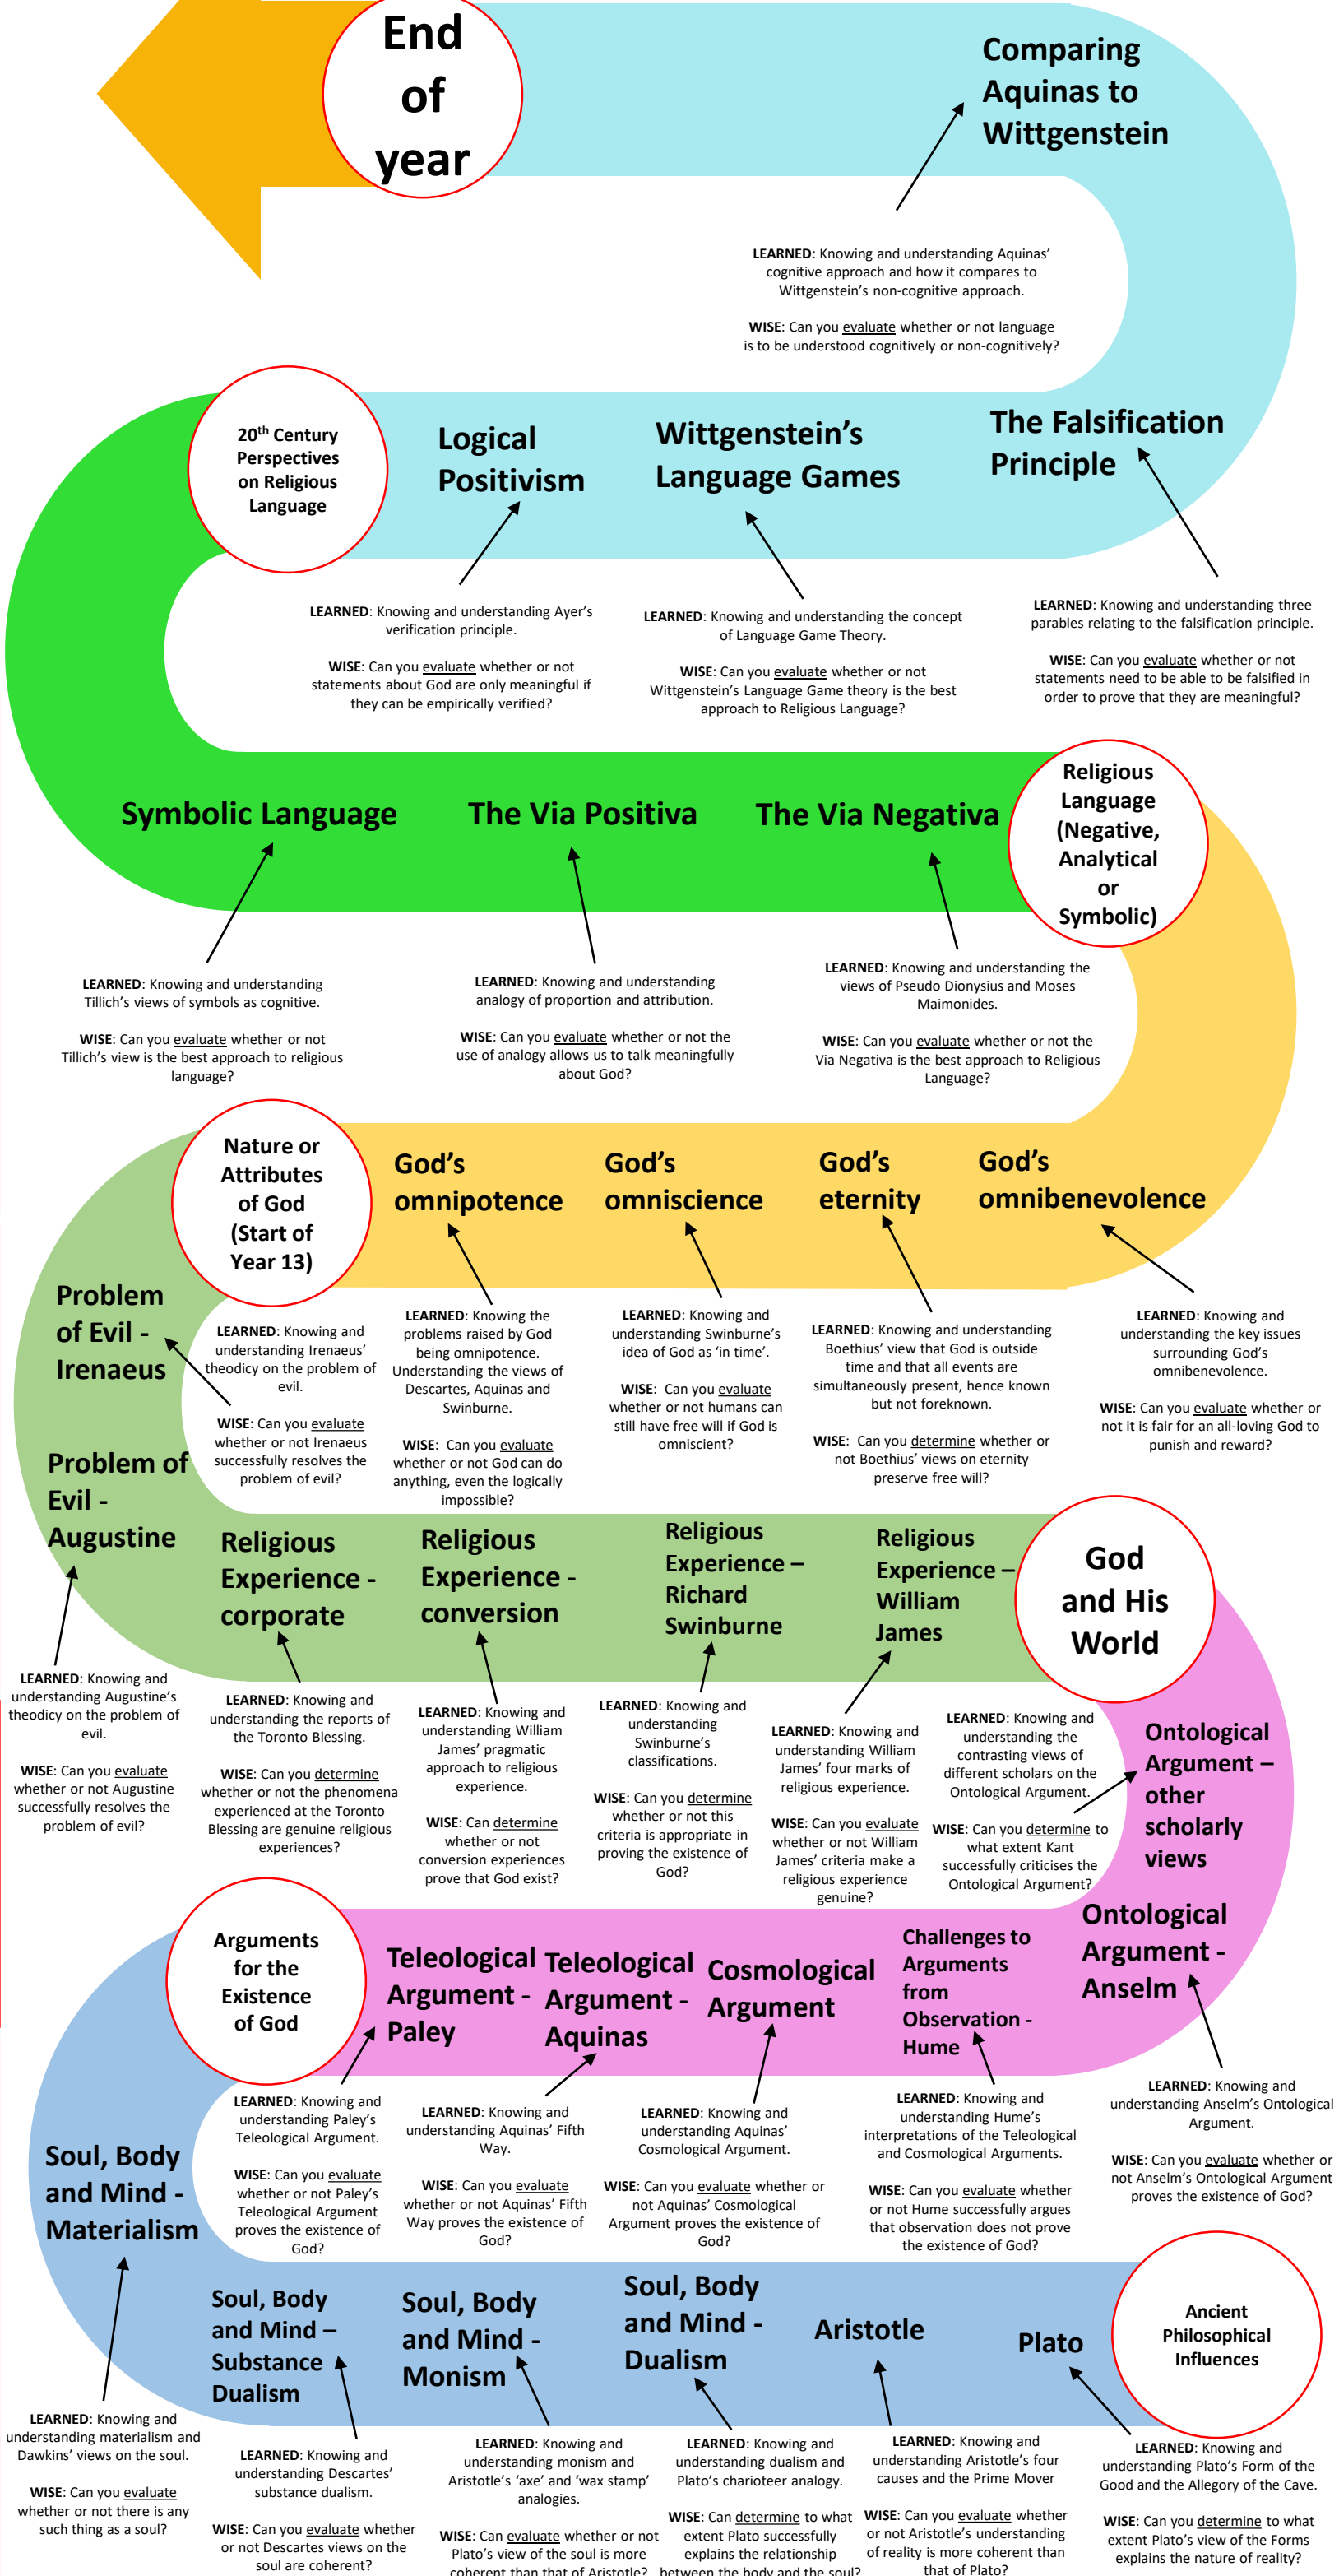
End of year

Comparing Aquinas to Wittgenstein

LEARNED: Knowing and understanding Aquinas' cognitive approach and how it compares to Wittgenstein's non-cognitive approach.

WISE: Can you evaluate whether or not language is to be understood cognitively or non-cognitively?

20th Century Perspectives on Religious Language

Logical Positivism

Wittgenstein's Language Games

The Falsification Principle

LEARNED: Knowing and understanding Ayer's verification principle.

WISE: Can you evaluate whether or not statements about God are only meaningful if they can be empirically verified?

LEARNED: Knowing and understanding the concept of Language Game Theory.

WISE: Can you evaluate whether or not Wittgenstein's Language Game theory is the best approach to Religious Language?

LEARNED: Knowing and understanding three parables relating to the falsification principle.

WISE: Can you evaluate whether or not statements need to be able to be falsified in order to prove that they are meaningful?

Symbolic Language

The Via Positiva

The Via Negativa

Religious Language (Negative, Analytical or Symbolic)

LEARNED: Knowing and understanding Tillich's views of symbols as cognitive.

WISE: Can you evaluate whether or not Tillich's view is the best approach to religious language?

LEARNED: Knowing and understanding analogy of proportion and attribution.

WISE: Can you evaluate whether or not the use of analogy allows us to talk meaningfully about God?

LEARNED: Knowing and understanding the views of Pseudo Dionysius and Moses Maimonides.

WISE: Can you evaluate whether or not the Via Negativa is the best approach to Religious Language?

Nature or Attributes of God (Start of Year 13)

God's omnipotence

God's omniscience

God's eternity

God's omnibenevolence

Problem of Evil - Irenaeus

LEARNED: Knowing and understanding Irenaeus' theodicy on the problem of evil.

WISE: Can you evaluate whether or not Irenaeus successfully resolves the problem of evil?

LEARNED: Knowing the problems raised by God being omnipotence. Understanding the views of Descartes, Aquinas and Swinburne.

WISE: Can you evaluate whether or not God can do anything, even the logically impossible?

LEARNED: Knowing and understanding Swinburne's idea of God as 'in time'.

WISE: Can you evaluate whether or not humans can still have free will if God is omniscient?

LEARNED: Knowing and understanding Boethius' view that God is outside time and that all events are simultaneously present, hence known but not foreknown.

WISE: Can you determine whether or not Boethius' views on eternity preserve free will?

LEARNED: Knowing and understanding the key issues surrounding God's omnibenevolence.

WISE: Can you evaluate whether or not it is fair for an all-loving God to punish and reward?

Problem of Evil - Augustine

Religious Experience - corporate

Religious Experience - conversion

Religious Experience – Richard Swinburne

Religious Experience – William James

God and His World

LEARNED: Knowing and understanding Augustine's theodicy on the problem of evil.

WISE: Can you evaluate whether or not Augustine successfully resolves the problem of evil?

LEARNED: Knowing and understanding the reports of the Toronto Blessing.

WISE: Can you determine whether or not the phenomena experienced at the Toronto Blessing are genuine religious experiences?

LEARNED: Knowing and understanding William James' pragmatic approach to religious experience.

WISE: Can determine whether or not conversion experiences prove that God exist?

LEARNED: Knowing and understanding Swinburne's classifications.

WISE: Can you determine whether or not this criteria is appropriate in proving the existence of God?

LEARNED: Knowing and understanding William James' four marks of religious experience.

WISE: Can you evaluate whether or not William James' criteria make a religious experience genuine?

LEARNED: Knowing and understanding the contrasting views of different scholars on the Ontological Argument.

WISE: Can you determine to what extent Kant successfully criticises the Ontological Argument?

Ontological Argument – other scholarly views

Arguments for the Existence of God

Teleological Argument - Paley

Teleological Argument - Aquinas

Cosmological Argument

Challenges to Arguments from Observation - Hume

Ontological Argument - Anselm

Soul, Body and Mind - Materialism

LEARNED: Knowing and understanding Paley's Teleological Argument.

WISE: Can you evaluate whether or not Paley's Teleological Argument proves the existence of God?

LEARNED: Knowing and understanding Aquinas' Fifth Way.

WISE: Can you evaluate whether or not Aquinas' Fifth Way proves the existence of God?

LEARNED: Knowing and understanding Aquinas' Cosmological Argument.

WISE: Can you evaluate whether or not Aquinas' Cosmological Argument proves the existence of God?

LEARNED: Knowing and understanding Hume's interpretations of the Teleological and Cosmological Arguments.

WISE: Can you evaluate whether or not Hume successfully argues that observation does not prove the existence of God?

LEARNED: Knowing and understanding Anselm's Ontological Argument.

WISE: Can you evaluate whether or not Anselm's Ontological Argument proves the existence of God?

Soul, Body and Mind – Substance Dualism

Soul, Body and Mind - Monism

Soul, Body and Mind - Dualism

Aristotle

Plato

Ancient Philosophical Influences

LEARNED: Knowing and understanding materialism and Dawkins' views on the soul.

WISE: Can you evaluate whether or not there is any such thing as a soul?

LEARNED: Knowing and understanding Descartes' substance dualism.

WISE: Can you evaluate whether or not Descartes views on the soul are coherent?

LEARNED: Knowing and understanding monism and Aristotle's 'axe' and 'wax stamp' analogies.

WISE: Can evaluate whether or not Plato's view of the soul is more coherent than that of Aristotle?

LEARNED: Knowing and understanding dualism and Plato's charioteer analogy.

WISE: Can determine to what extent Plato successfully explains the relationship between the body and the soul?

LEARNED: Knowing and understanding Aristotle's four causes and the Prime Mover

WISE: Can you evaluate whether or not Aristotle's understanding of reality is more coherent than that of Plato?

LEARNED: Knowing and understanding Plato's Form of the Good and the Allegory of the Cave.

WISE: Can you determine to what extent Plato's view of the Forms explains the nature of reality?